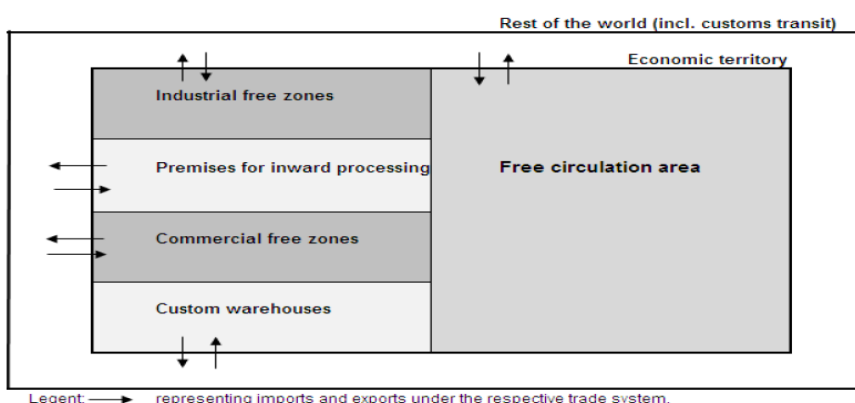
Rest of the world (incl. customs transit)

Economic territory

Industrial free zones

Premises for inward processing

Commercial free zones

Custom warehouses

Free circulation area

Legend: representing imports and exports under the respective trade system.